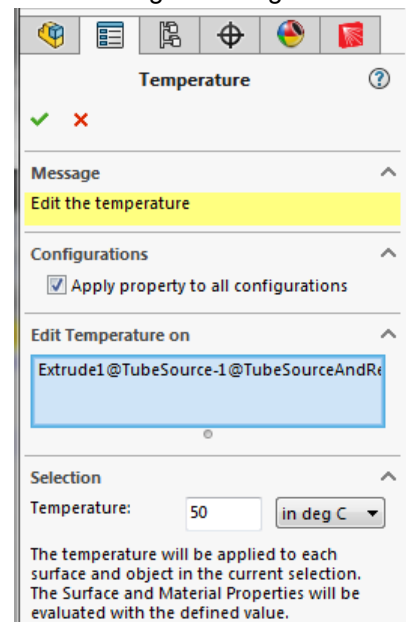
Temperature

Message

Edit the temperature

Configurations

Apply property to all configurations

Edit Temperature on

Extrude1@TubeSource-1@TubeSourceAndRe

Selection

Temperature: 50 in deg C

The temperature will be applied to each surface and object in the current selection. The Surface and Material Properties will be evaluated with the defined value.